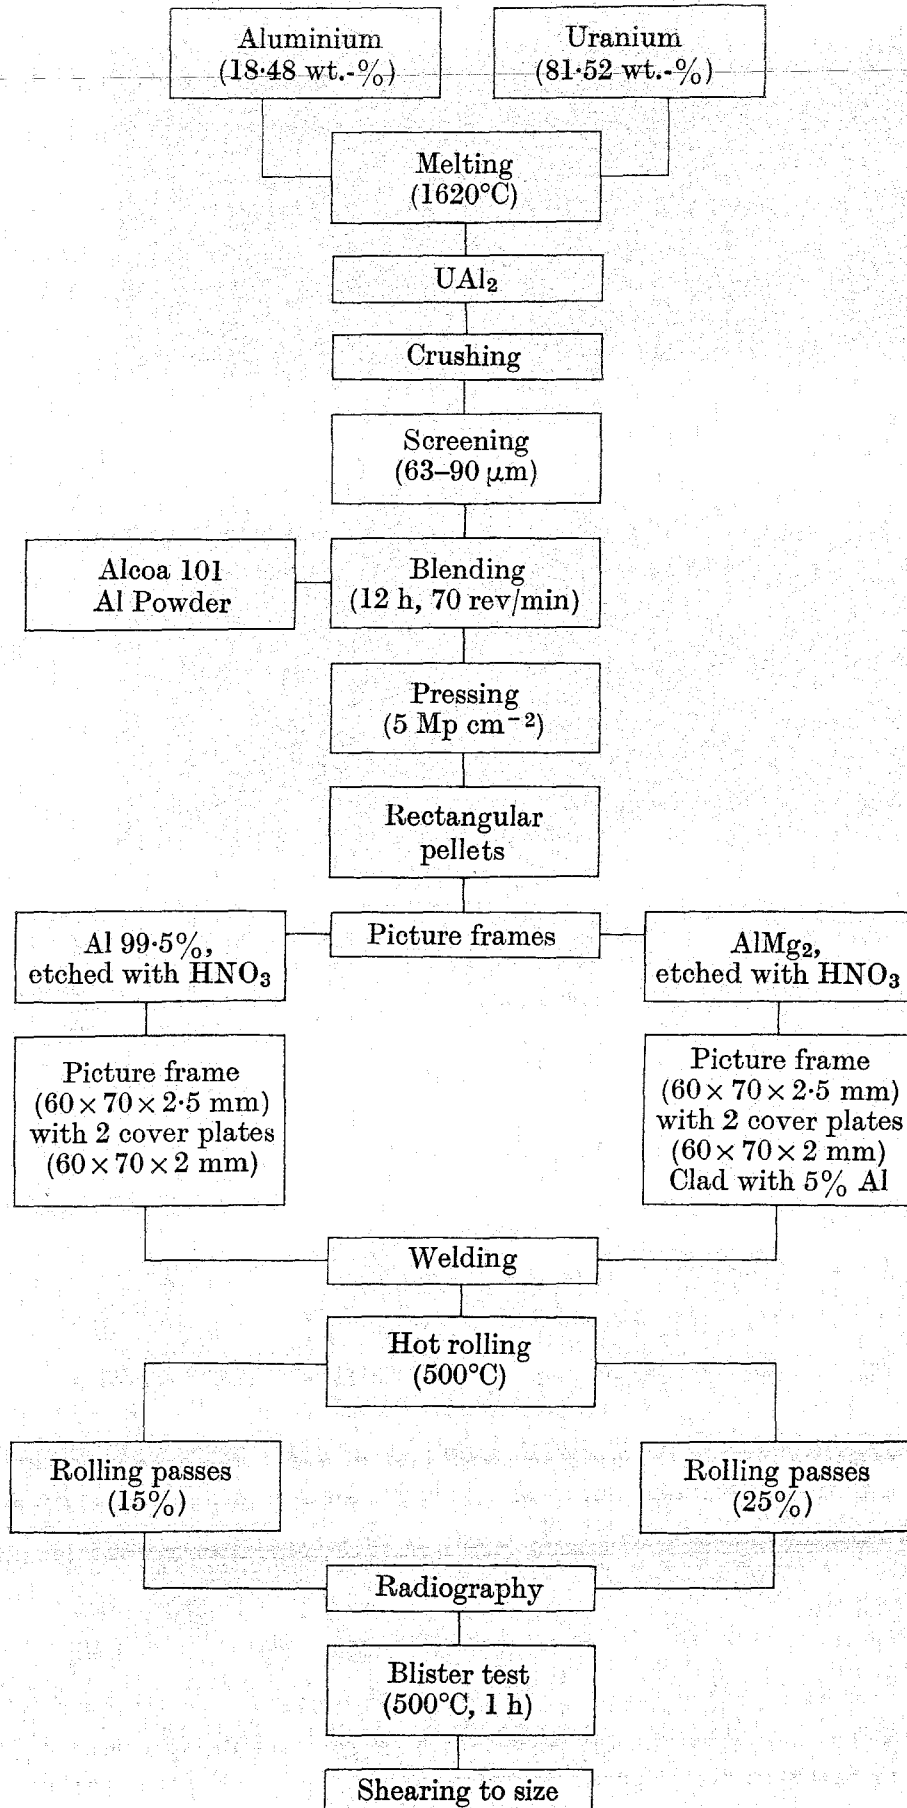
Aluminium (18·48 wt.-%)

Uranium (81·52 wt.-%)

Melting (1620°C)

$UAl_2$

Crushing

Screening (63–90 $\mu$m)

Alcoa 101 Al Powder

Blending (12 h, 70 rev/min)

Pressing (5 Mp $cm^{-2}$)

Rectangular pellets

Al 99·5%, etched with $HNO_3$

Picture frames

$AlMg_2$, etched with $HNO_3$

Picture frame ($60 \times 70 \times 2{\cdot}5$ mm) with 2 cover plates ($60 \times 70 \times 2$ mm)

Picture frame ($60 \times 70 \times 2{\cdot}5$ mm) with 2 cover plates ($60 \times 70 \times 2$ mm) Clad with 5% Al

Welding

Hot rolling (500°C)

Rolling passes (15%)

Rolling passes (25%)

Radiography

Blister test (500°C, 1 h)

Shearing to size